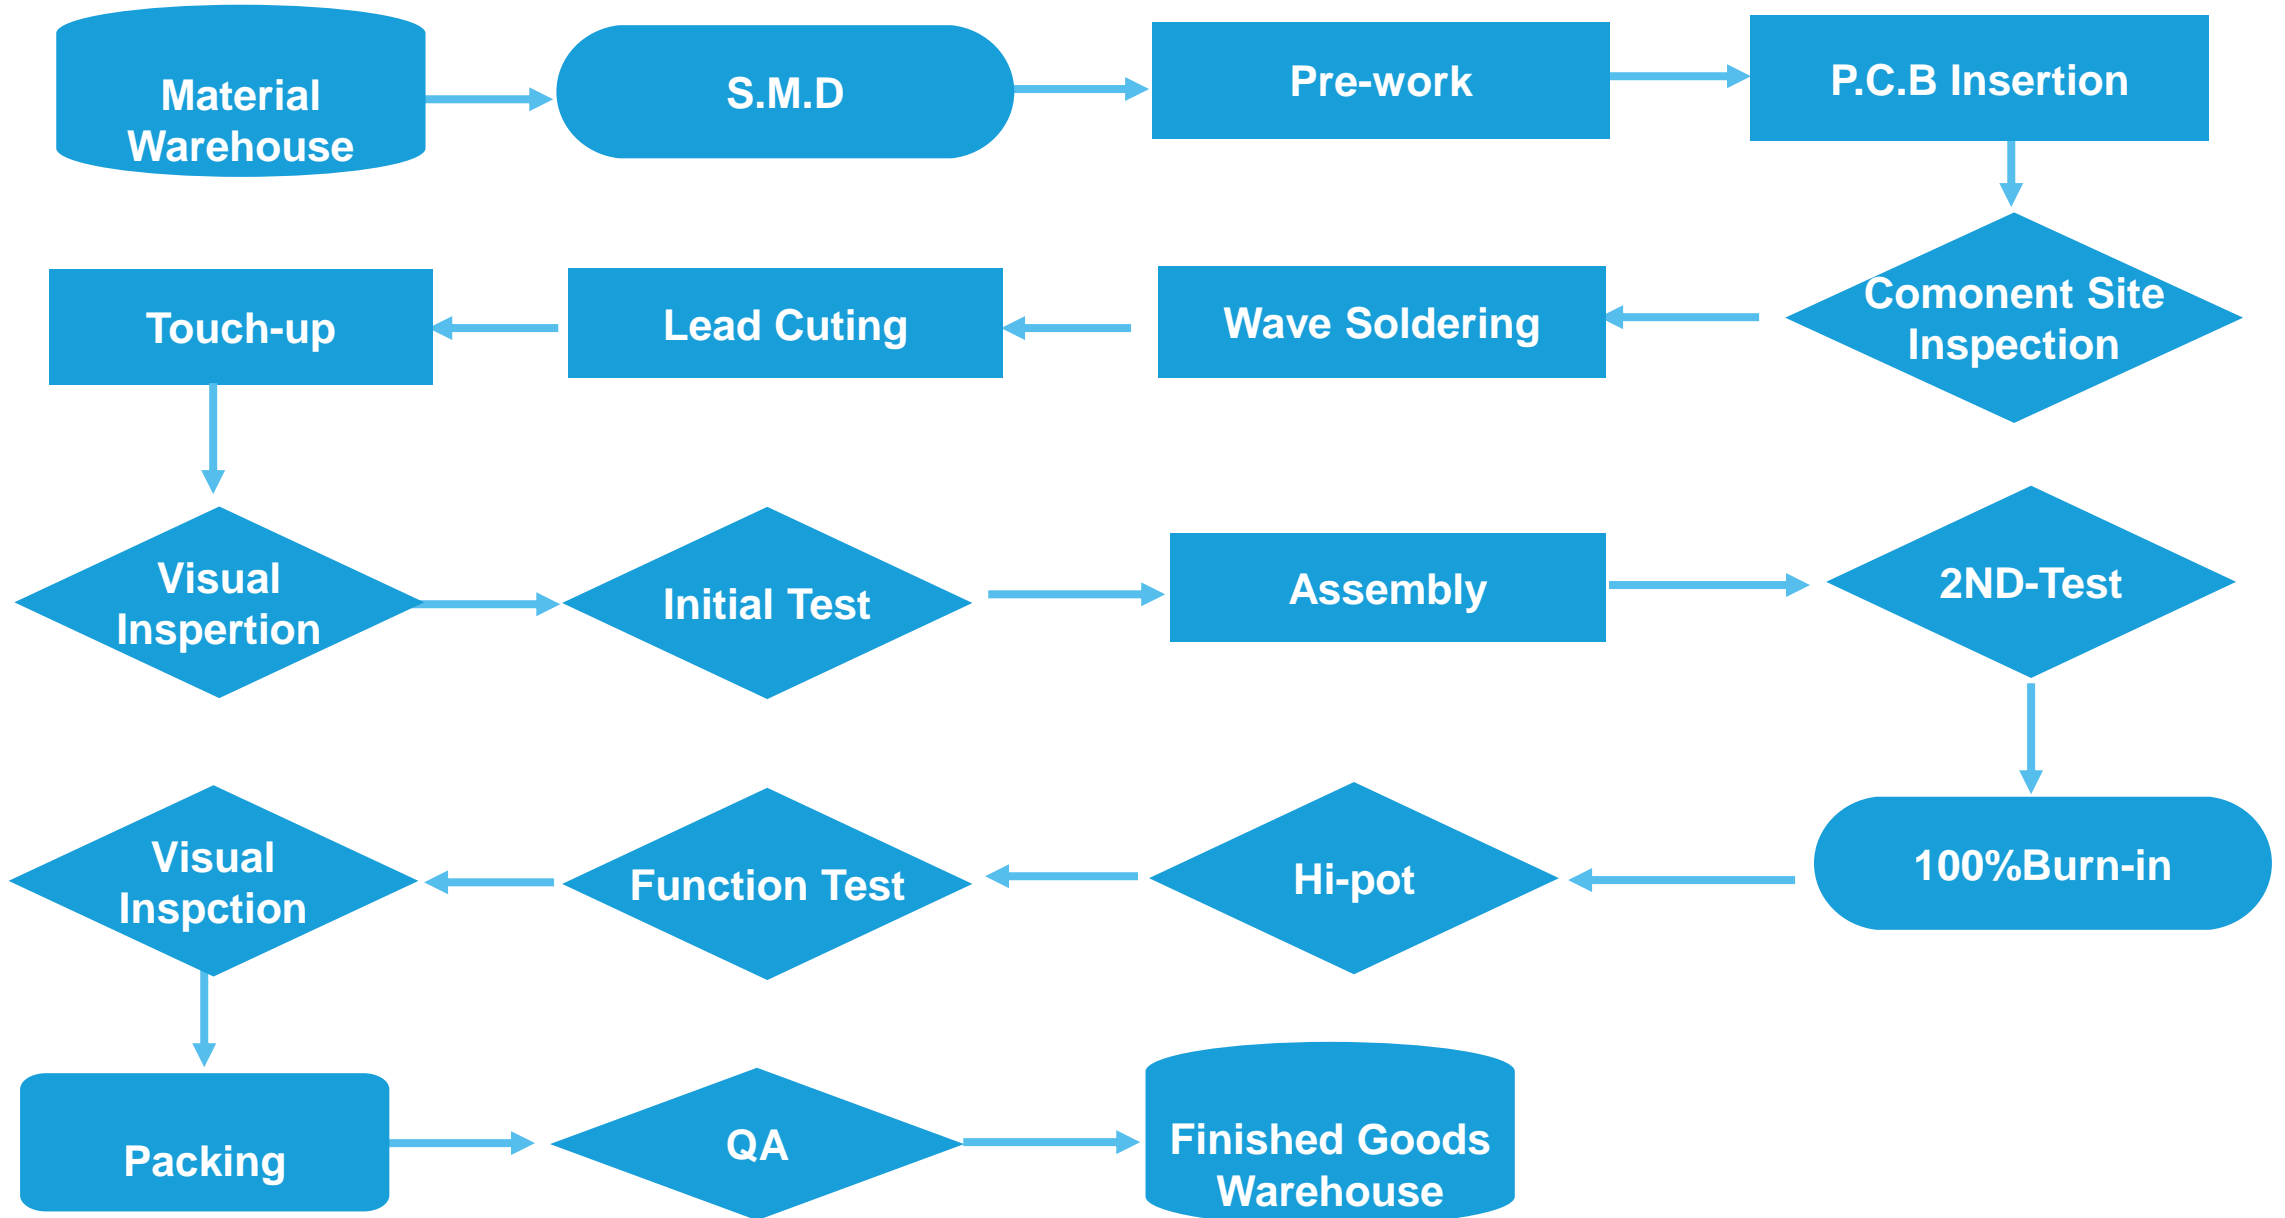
Material Warehouse

S.M.D

Pre-work

P.C.B Insertion

Comonent Site Inspection

Wave Soldering

Lead Cuting

Touch-up

Visual Inspertion

Initial Test

Assembly

2ND-Test

100%Burn-in

Hi-pot

Function Test

Visual Inspction

Packing

QA

Finished Goods Warehouse